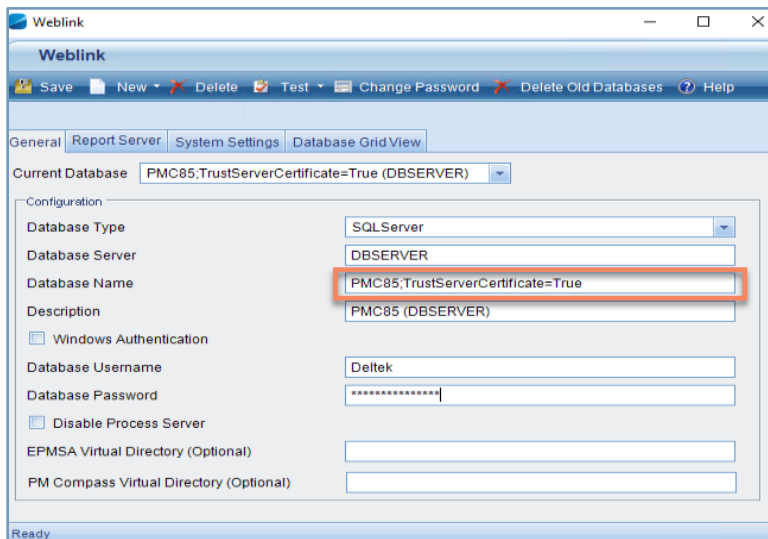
Weblink

Weblink

Save New Delete Test Change Password Delete Old Databases Help

General Report Server System Settings Database Grid View

Current Database PMC85;TrustServerCertificate=True (DBSERVER)

Configuration

Database Type SQLServer

Database Server DBSERVER

Database Name PMC85;TrustServerCertificate=True

Description PMC85 (DBSERVER)

Windows Authentication

Database Username Deltek

Database Password ***************

Disable Process Server

EPMSA Virtual Directory (Optional)

PM Compass Virtual Directory (Optional)

Ready